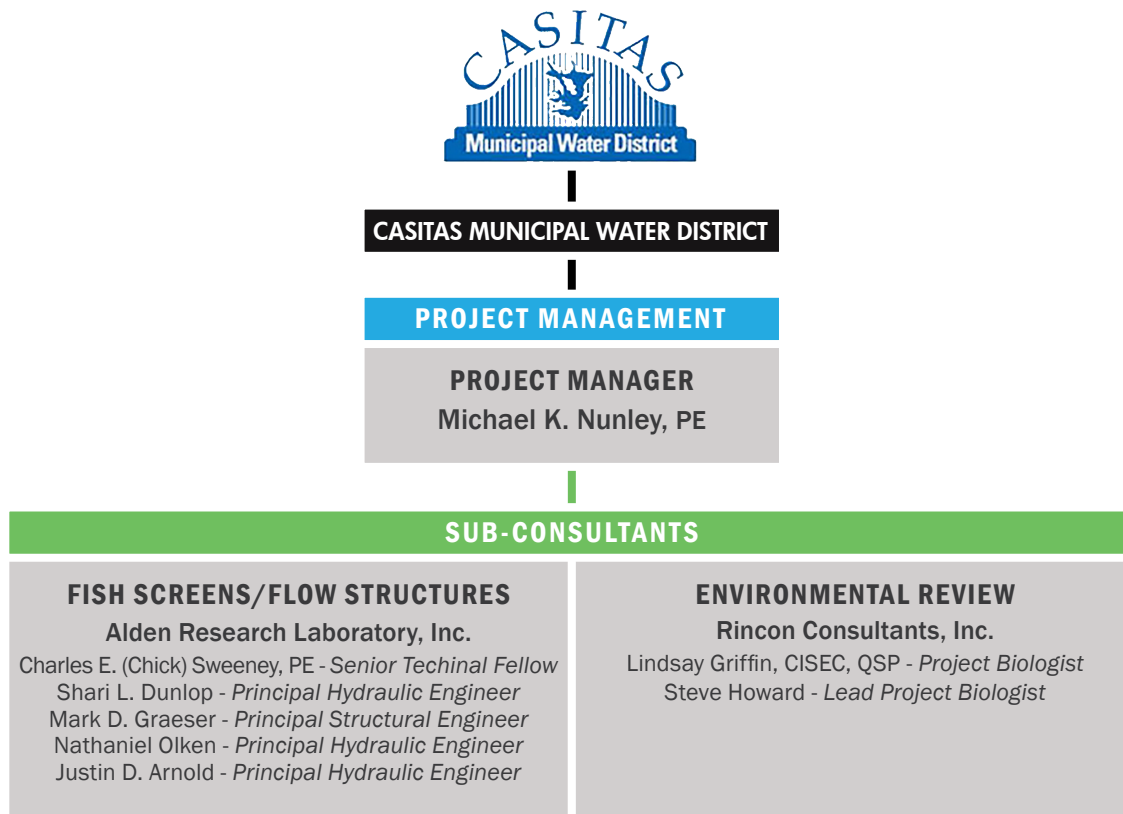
CASITAS
Municipal Water District

CASITAS MUNICIPAL WATER DISTRICT

PROJECT MANAGEMENT

PROJECT MANAGER
Michael K. Nunley, PE

SUB-CONSULTANTS

FISH SCREENS/FLOW STRUCTURES
Alden Research Laboratory, Inc.
Charles E. (Chick) Sweeney, PE - Senior Techinal Fellow
Shari L. Dunlop - Principal Hydraulic Engineer
Mark D. Graeser - Principal Structural Engineer
Nathaniel Olken - Principal Hydraulic Engineer
Justin D. Arnold - Principal Hydraulic Engineer

ENVIRONMENTAL REVIEW
Rincon Consultants, Inc.
Lindsay Griffin, CISEC, QSP - Project Biologist
Steve Howard - Lead Project Biologist